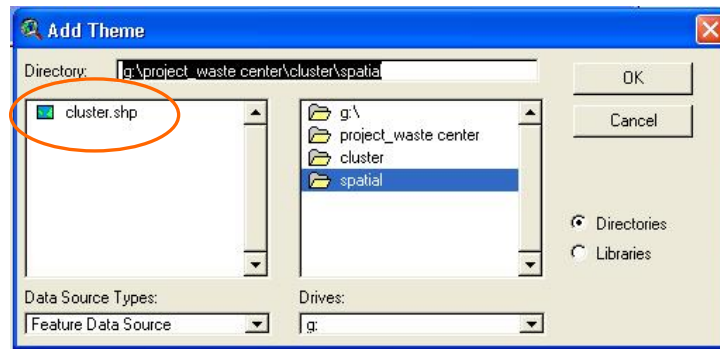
Add Theme

Directory: g:\project_waste center\cluster\spatial

OK

Cancel

cluster.shp

g:\
project_waste center
cluster
spatial

Directories
Libraries

Data Source Types:
Feature Data Source

Drives:
g: